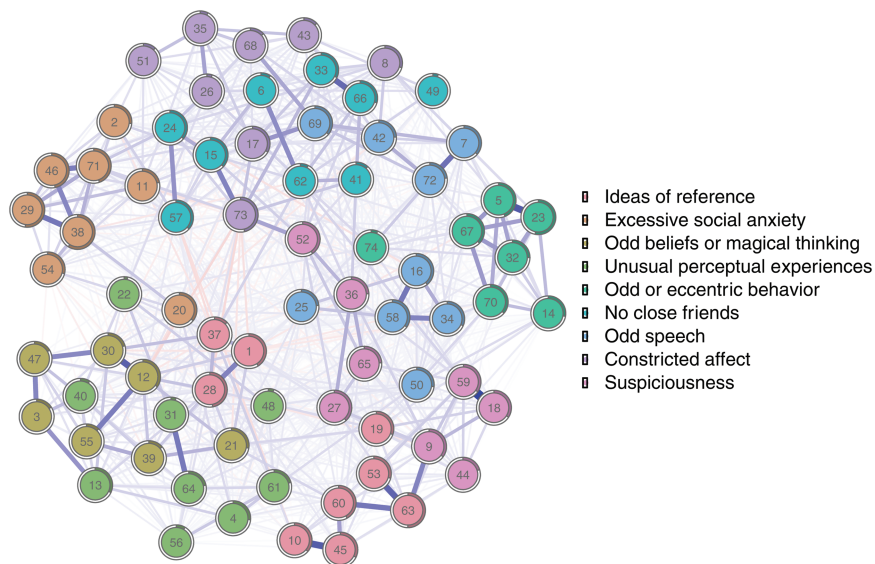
35 68 43 51 33 8 26 6 66 49 2 24 69 42 7 17 15 46 71 62 41 72 11 5 23 29 57 73 67 38 52 74 32 54 16 22 70 14 20 25 36 58 34 37 47 30 1 12 65 50 59 40 28 48 18 31 27 3 19 55 9 39 21 53 44 13 64 61 60 63 4 56 10 45

Ideas of reference
Excessive social anxiety
Odd beliefs or magical thinking
Unusual perceptual experiences
Odd or eccentric behavior
No close friends
Odd speech
Constricted affect
Suspiciousness